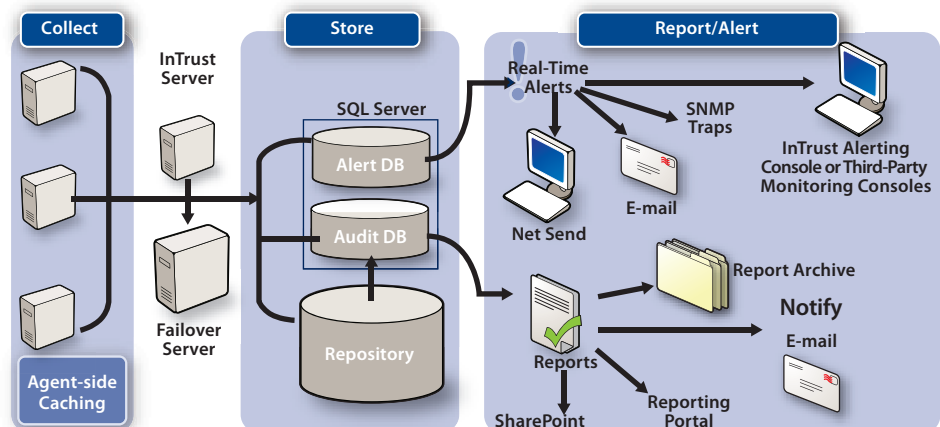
Collect

Agent-side Caching

InTrust Server

Failover Server

Store

SQL Server

Alert DB

Audit DB

Repository

Report/Alert

Real-Time Alerts

SNMP Traps

InTrust Alerting Console or Third-Party Monitoring Consoles

Net Send

E-mail

Report Archive

Notify

E-mail

Reports

SharePoint

Reporting Portal